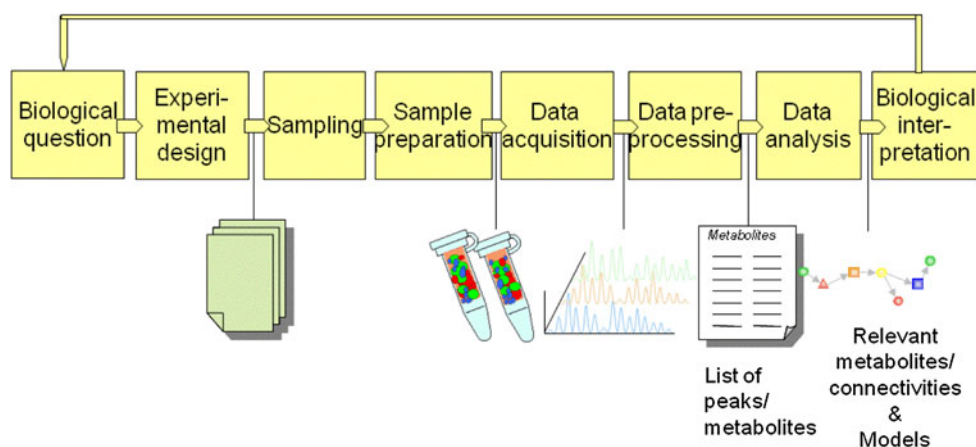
Biological question

Experimental design

Sampling

Sample preparation

Data acquisition

Data preprocessing

Data analysis

Biological interpretation

Metabolites

List of peaks/ metabolites

Relevant metabolites/ connectivities & Models